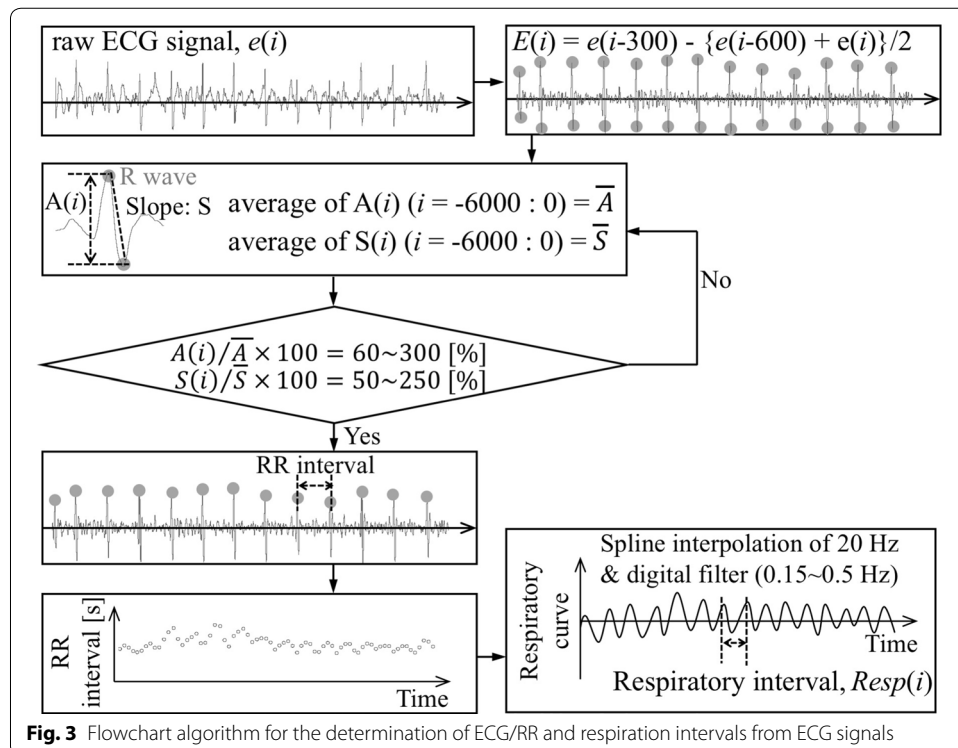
raw ECG signal, $e(i)$

$E(i) = e(i\text{-}300) - \{e(i\text{-}600) + e(i)\}/2$

R wave

A($i$)

Slope: S

average of A($i$) ($i$ = -6000 : 0) = $\overline{A}$

average of S($i$) ($i$ = -6000 : 0) = $\overline{S}$

No

$A(i)/\overline{A} \times 100 = 60\text{~}300$ [%]

$S(i)/\overline{S} \times 100 = 50\text{~}250$ [%]

Yes

RR interval

RR interval [s]

Time

Spline interpolation of 20 Hz & digital filter (0.15~0.5 Hz)

Respiratory curve

Time

Respiratory interval, $Resp(i)$

**Fig. 3** Flowchart algorithm for the determination of ECG/RR and respiration intervals from ECG signals